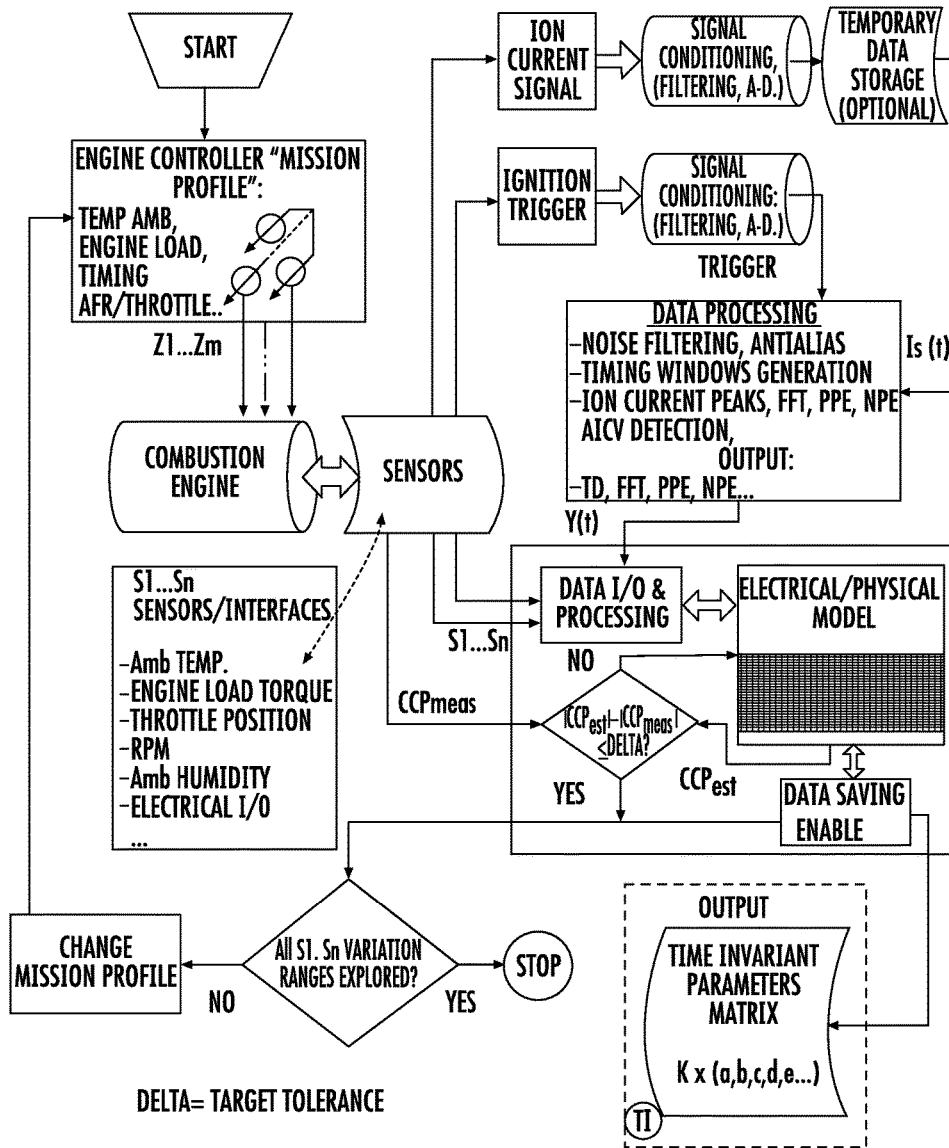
START

ENGINE CONTROLLER "MISSION PROFILE":
TEMP AMB, ENGINE LOAD, TIMING AFR/THROTTLE..

Z1...Zm

COMBUSTION ENGINE

SENSORS

ION CURRENT SIGNAL

SIGNAL CONDITIONING, (FILTERING, A-D.)

TEMPORARY DATA STORAGE (OPTIONAL)

IGNITION TRIGGER

SIGNAL CONDITIONING: (FILTERING, A-D.)

TRIGGER

DATA PROCESSING
–NOISE FILTERING, ANTIALIAS
–TIMING WINDOWS GENERATION
–ION CURRENT PEAKS, FFT, PPE, NPE AICV DETECTION,
OUTPUT:
–TD, FFT, PPE, NPE...

Is (t)

Y(t)

S1...Sn SENSORS/INTERFACES
–Amb TEMP.
–ENGINE LOAD TORQUE
–THROTTLE POSITION
–RPM
–Amb HUMIDITY
–ELECTRICAL I/O
...

S1...Sn

DATA I/O & PROCESSING

ELECTRICAL/PHYSICAL MODEL

NO

CCPmeas

$|CCP_{est}|-|CCP_{meas}| \leq DELTA?$

CCP$_{est}$

YES

DATA SAVING ENABLE

CHANGE MISSION PROFILE

All S1. Sn VARIATION RANGES EXPLORED?

NO

YES

STOP

OUTPUT

TIME INVARIANT PARAMETERS MATRIX

K x (a,b,c,d,e...)

TI

DELTA= TARGET TOLERANCE